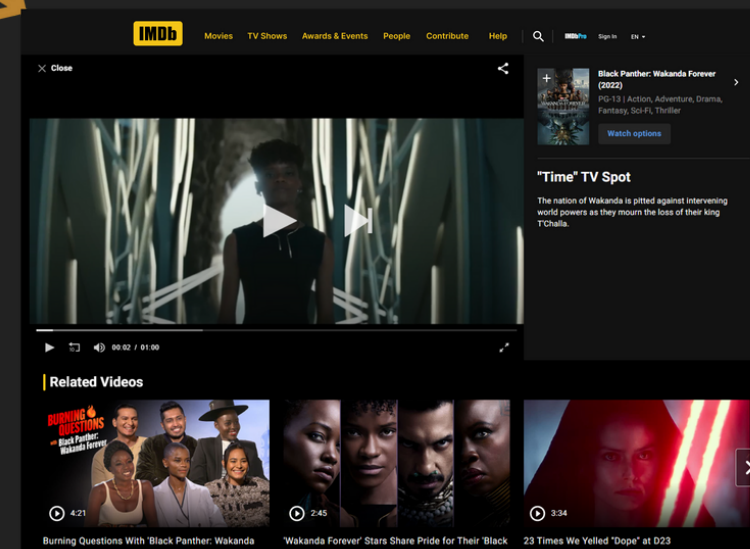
IMDb Movies TV Shows Awards & Events People Contribute Help IMDbPro Sign In EN

Close

Black Panther: Wakanda Forever (2022)
PG-13 | Action, Adventure, Drama, Fantasy, Sci-Fi, Thriller
Watch options

"Time" TV Spot

The nation of Wakanda is pitted against intervening world powers as they mourn the loss of their king T'Challa.

00:02 / 01:00

Related Videos

BURNING QUESTIONS with Black Panther: Wakanda Forever

4:21
Burning Questions With 'Black Panther: Wakanda

2:45
'Wakanda Forever' Stars Share Pride for Their 'Black

3:34
23 Times We Yelled "Dope" at D23